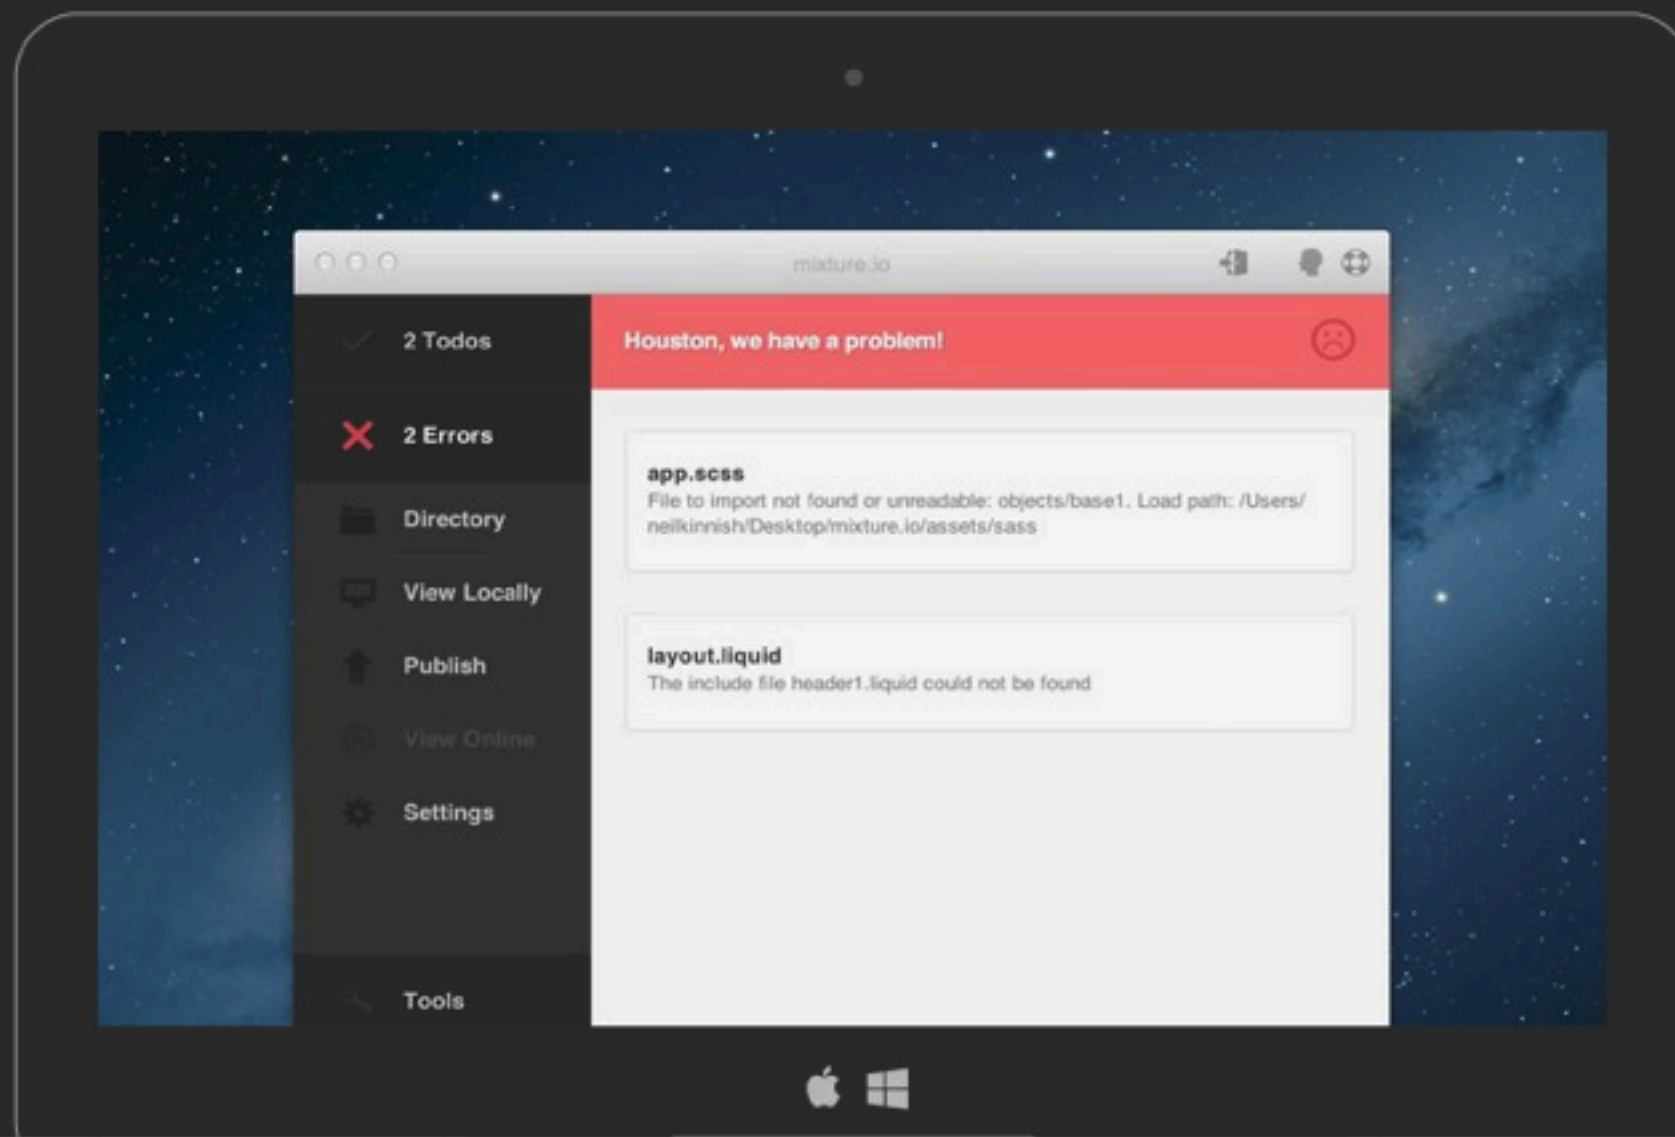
mixture.io

2 Todos

2 Errors

Directory

View Locally

Publish

View Online

Settings

Tools

Houston, we have a problem!

app.scss
File to import not found or unreadable: objects/base1. Load path: /Users/neilkinnish/Desktop/mixture.io/assets/sass

layout.liquid
The include file header1.liquid could not be found